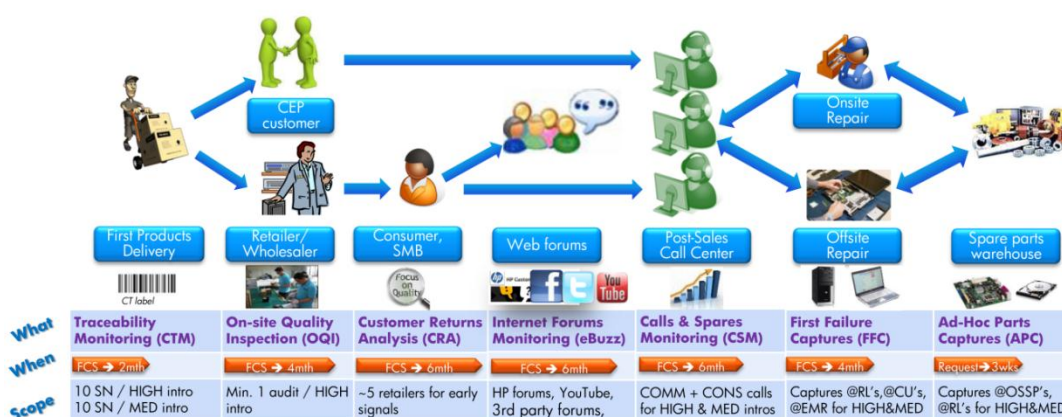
CEP customer

Onsite Repair

First Products Delivery

Retailer/ Wholesaler

Consumer, SMB

Web forums

Post-Sales Call Center

Offsite Repair

Spare parts warehouse

CT label

Focus on Quality

What

When

Scope

Traceability Monitoring (CTM)

FCS → 2mth

10 SN / HIGH intro
10 SN / MED intro

On-site Quality Inspection (OQI)

FCS → 4mth

Min. 1 audit / HIGH intro

Customer Returns Analysis (CRA)

FCS → 6mth

~5 retailers for early signals

Internet Forums Monitoring (eBuzz)

FCS → 6mth

HP forums, YouTube, 3rd party forums,

Calls & Spares Monitoring (CSM)

FCS → 6mth

COMM + CONS calls for HIGH & MED intros

First Failure Captures (FFC)

FCS → 4mth

Captures @RL's,@CU's, @EMR for HIGH&MED

Ad-Hoc Parts Captures (APC)

Request → 3wks

Captures @OSSP's, @RL's for HIGH&MED